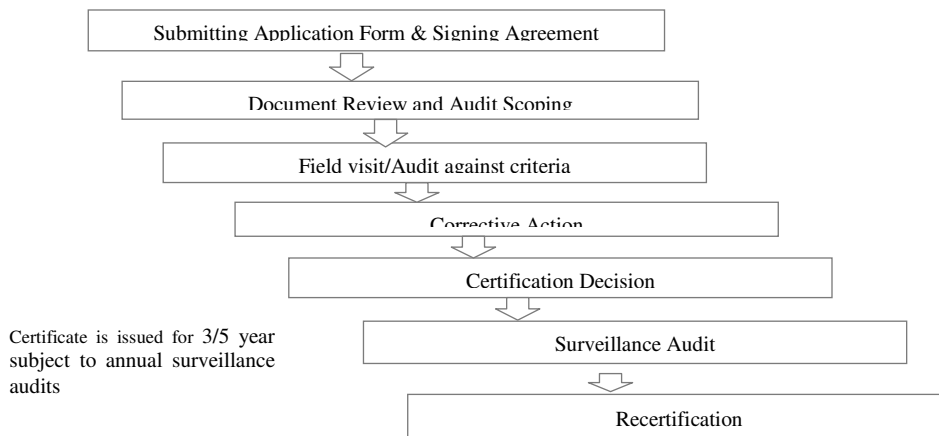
Submitting Application Form & Signing Agreement

Document Review and Audit Scoping

Field visit/Audit against criteria

Corrective Action

Certification Decision

Certificate is issued for 3/5 year subject to annual surveillance audits

Surveillance Audit

Recertification